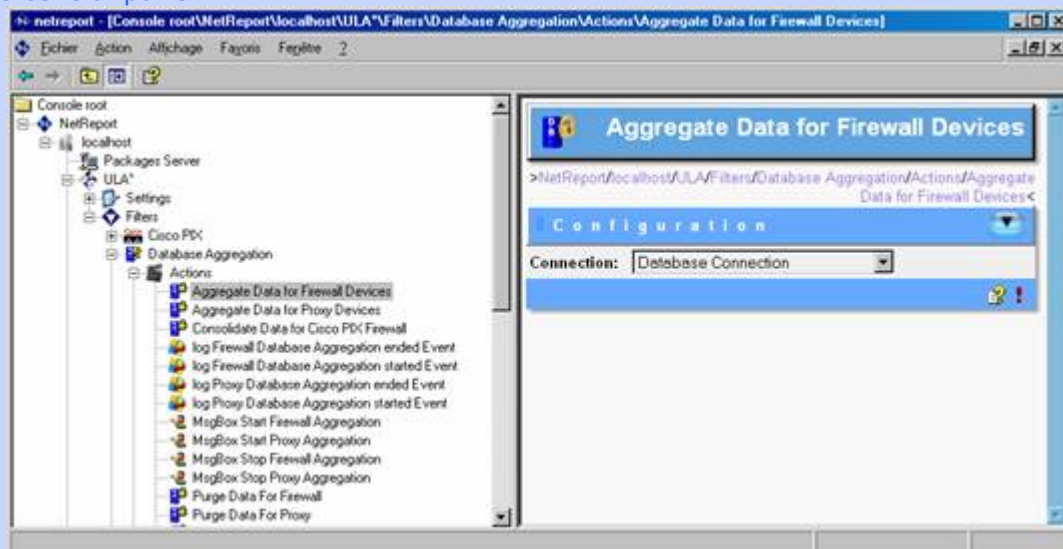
netreport - [Console root\NetReport\localhost\ULA*\Filters\Database Aggregation\Actions\Aggregate Data for Firewall Devices]

Fichier Action Affichage Favoris Fenêtre ?

Console root
NetReport
localhost
Packages Server
ULA*
Settings
Filters
Cisco PIX
Database Aggregation
Actions
Aggregate Data for Firewall Devices
Aggregate Data for Proxy Devices
Consolidate Data for Cisco PIX Firewall
log Firewall Database Aggregation ended Event
log Firewall Database Aggregation started Event
log Proxy Database Aggregation ended Event
log Proxy Database Aggregation started Event
MsgBox Start Firewall Aggregation
MsgBox Start Proxy Aggregation
MsgBox Stop Firewall Aggregation
MsgBox Stop Proxy Aggregation
Purge Data For Firewall
Purge Data For Proxy

Aggregate Data for Firewall Devices

>NetReport/localhost/ULA/Filters/Database Aggregation/Actions/Aggregate Data for Firewall Devices<

Configuration

Connection: Database Connection